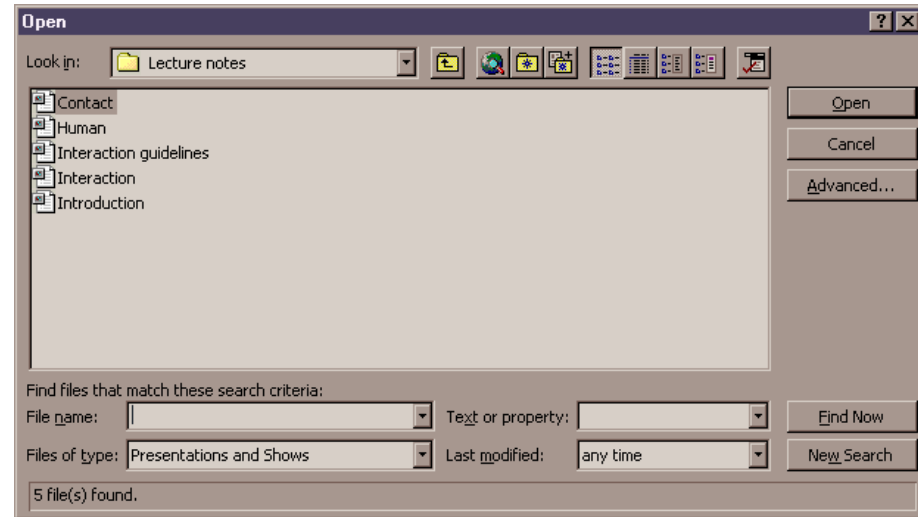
Open
? X
Look in: Lecture notes

Contact
Human
Interaction guidelines
Interaction
Introduction

Open
Cancel
Advanced...

Find files that match these search criteria:
File name:
Text or property:
Find Now
Files of type: Presentations and Shows
Last modified: any time
New Search
5 file(s) found.